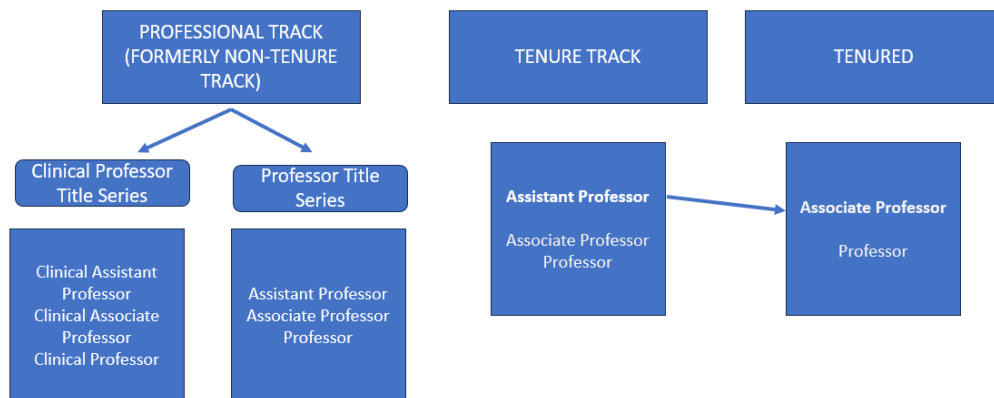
PROFESSIONAL TRACK (FORMERLY NON-TENURE TRACK)

TENURE TRACK

TENURED

Clinical Professor Title Series

Professor Title Series

Clinical Assistant Professor
Clinical Associate Professor
Clinical Professor

Assistant Professor
Associate Professor
Professor

**Assistant Professor**

Associate Professor
Professor

**Associate Professor**

Professor